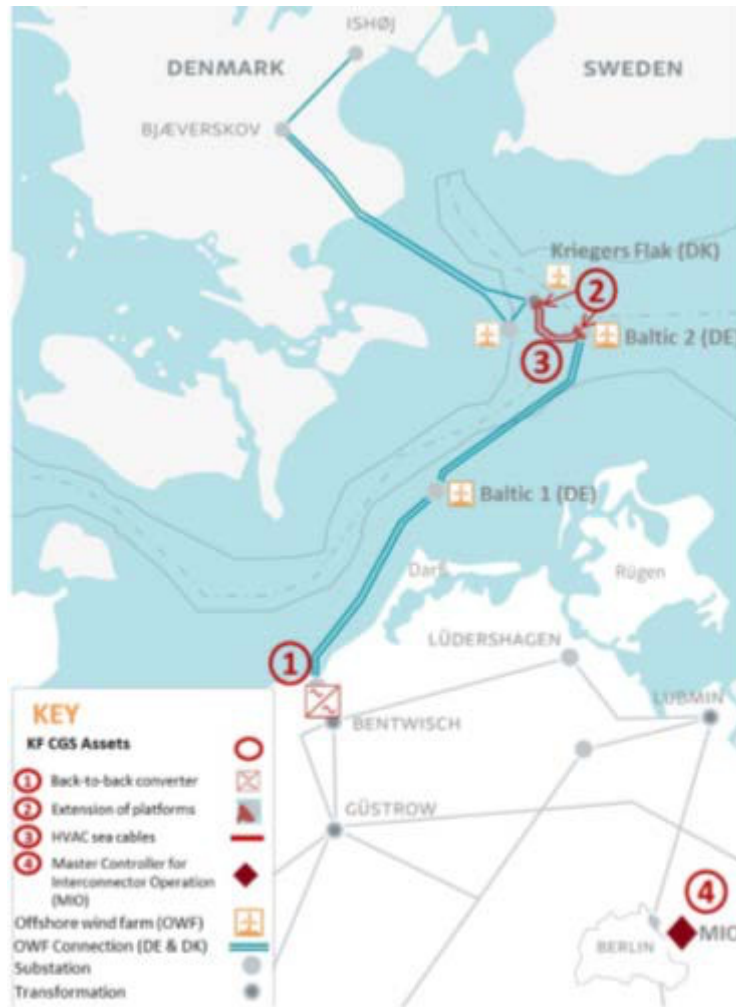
ISHØJ
DENMARK
SWEDEN
BJÆVERSKOV
Kriegers Flak (DK)
2
3
Baltic 2 (DE)
Baltic 1 (DE)
Darß
Rügen
LÜDERSHAGEN
1
LUBMIN
BENTWISCH
GÜSTROW
4
MIO
BERLIN

KEY
KF CGS Assets
1 Back-to-back converter
2 Extension of platforms
3 HVAC sea cables
4 Master Controller for Interconnector Operation (MIO)
Offshore wind farm (OWF)
OWF Connection (DE & DK)
Substation
Transformation